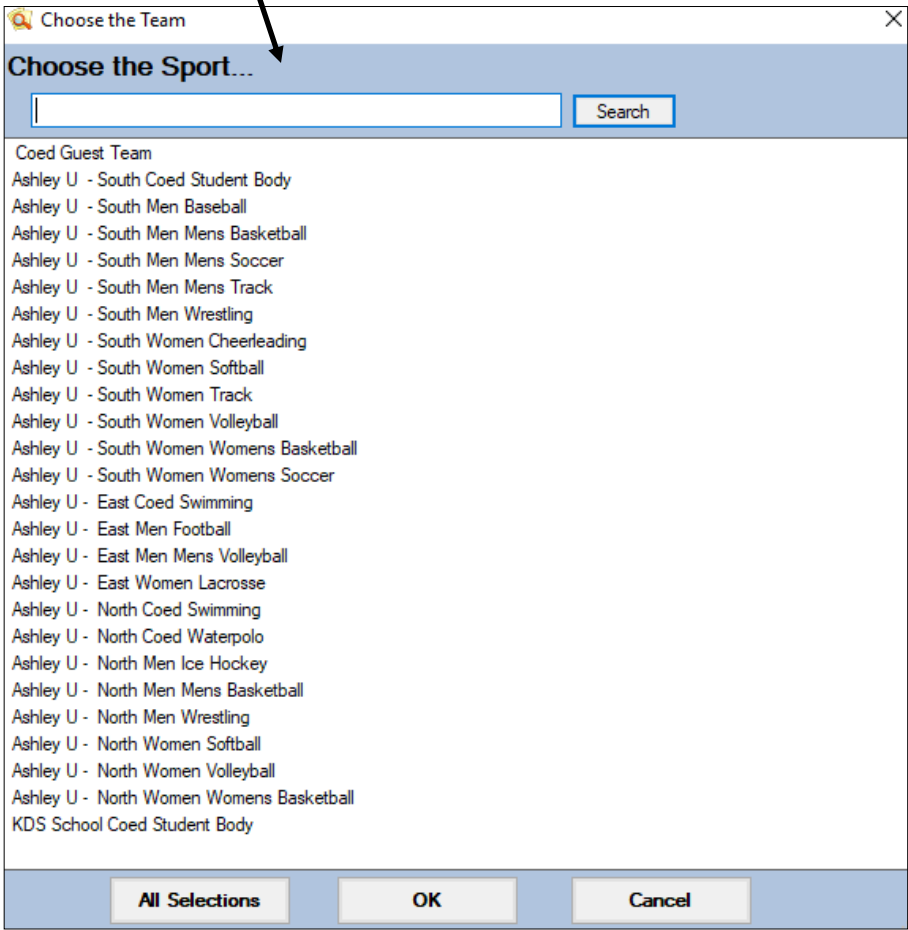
Choose the Team
×
Choose the Sport...
Search
Coed Guest Team
Ashley U - South Coed Student Body
Ashley U - South Men Baseball
Ashley U - South Men Mens Basketball
Ashley U - South Men Mens Soccer
Ashley U - South Men Mens Track
Ashley U - South Men Wrestling
Ashley U - South Women Cheerleading
Ashley U - South Women Softball
Ashley U - South Women Track
Ashley U - South Women Volleyball
Ashley U - South Women Womens Basketball
Ashley U - South Women Womens Soccer
Ashley U - East Coed Swimming
Ashley U - East Men Football
Ashley U - East Men Mens Volleyball
Ashley U - East Women Lacrosse
Ashley U - North Coed Swimming
Ashley U - North Coed Waterpolo
Ashley U - North Men Ice Hockey
Ashley U - North Men Mens Basketball
Ashley U - North Men Wrestling
Ashley U - North Women Softball
Ashley U - North Women Volleyball
Ashley U - North Women Womens Basketball
KDS School Coed Student Body
All Selections
OK
Cancel